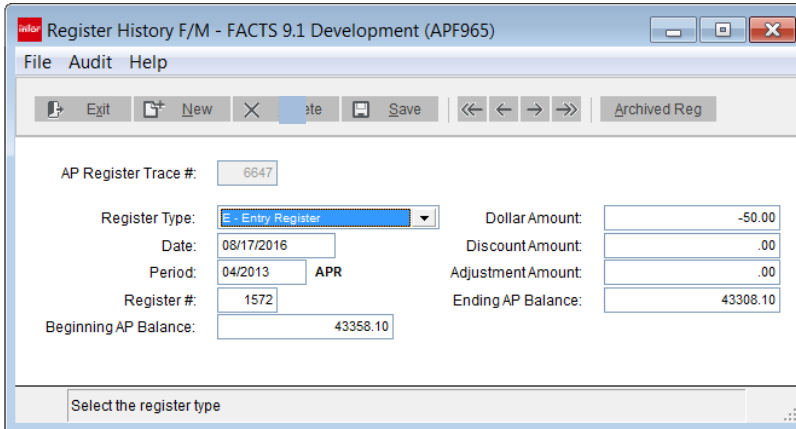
infor Register History F/M - FACTS 9.1 Development (APF965)

File Audit Help

Exit New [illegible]ete Save Archived Reg

AP Register Trace #: 6647

Register Type: E - Entry Register
Date: 08/17/2016
Period: 04/2013 APR
Register #: 1572
Beginning AP Balance: 43358.10

Dollar Amount: -50.00
Discount Amount: .00
Adjustment Amount: .00
Ending AP Balance: 43308.10

Select the register type